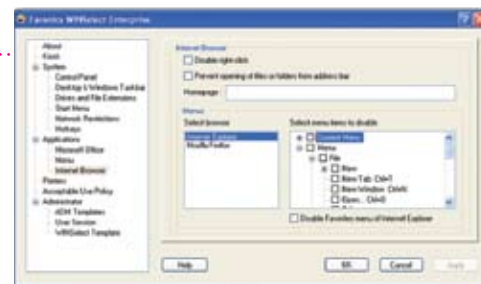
Faronics WINSelect Enterprise

About
Kiosk
System
Control Panel
Desktop & Windows Taskbar
Drives and File Extensions
Start Menu
Network Restrictions
Hotkeys
Applications
Microsoft Office
Menu
Internet Browser
Printers
Acceptable Use Policy
Administrator
xEM Templates
User Session
WINSelect Template

Internet Browser
Disable right click
Prevent opening of files or folders from address bar
Homepage:

Menus
Select browser
Internet Explorer
Mozilla Firefox

Select menu items to disable
Context Menu
Menu
File
New
New Tab Ctrl+T
New Window Ctrl+N
Open... Ctrl+O

Disable Favorites menu of Internet Explorer

Help
OK
Cancel
Apply